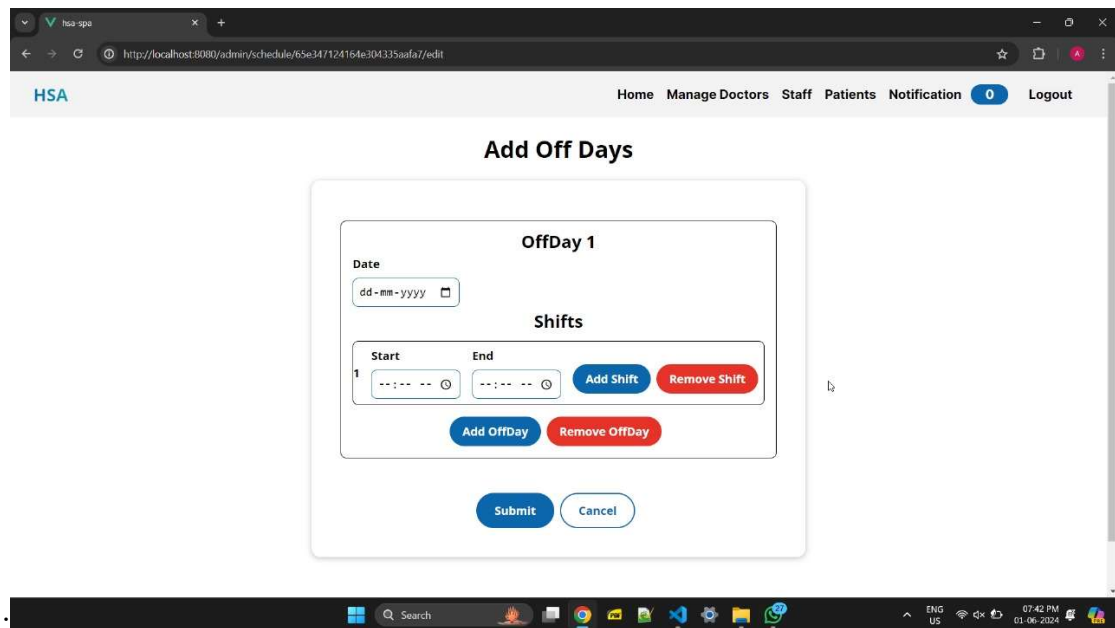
hsa-spa
http://localhost:8080/admin/schedule/65e347124164e304335aafa7/edit

HSA
Home Manage Doctors Staff Patients Notification 0 Logout

Add Off Days

OffDay 1
Date
dd-mm-yyyy

Shifts
Start End
1 --:-- -- --:-- -- Add Shift Remove Shift

Add OffDay Remove OffDay

Submit Cancel

Search
27
ENG US
07:42 PM 01-06-2024